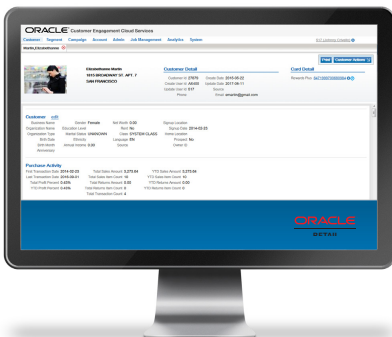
ORACLE Customer Engagement Cloud Services

Customer Segment Campaign Account Admin Job Management Analytics System

Martin,ElizabethAnne

ElizabethAnne Martin
1815 BROADWAY ST. APT. 7
SAN FRANCISCO

Customer Detail

Customer ID: 27878 Create Date: 2015-06-22
Create User ID: 48488 Update Date: 2017-06-11
Update User ID: 617 Source:
Phone: Email: emartin@gmail.com

Card Detail

Find Customer Actions

Rewards Plus:

Customer edit

Business Name: Gender: Female Net Worth: 0.00 Signup Location:
Organization Name: Education Level: Rent: No Signup Date: 2014-02-25
Organization Type: Marital Status: UNKNOWN Class: SYSTEM CLASS Home Location:
Birth Date: Ethnicity: Language: EN Proceed: No
Birth Month: Annual Income: 0.00 Source: Owner ID:
Anniversary:

Purchase Activity

First Transaction Date: 2014-02-25 Total Sales Amount: 3,275.64 YTD Sales Amount: 3,275.64
Last Transaction Date: 2016-06-01 Total Sales Item Count: 16 YTD Sales Item Count: 16
Total Profit Percent: 0.83% Total Returns Amount: 0.00 YTD Returns Amount: 0.00
YTD Profit Percent: 0.83% Total Returns Item Count: 0 YTD Returns Item Count: 0
Total Returns Count: 0
Total Transaction Count: 4

ORACLE
RETAIL